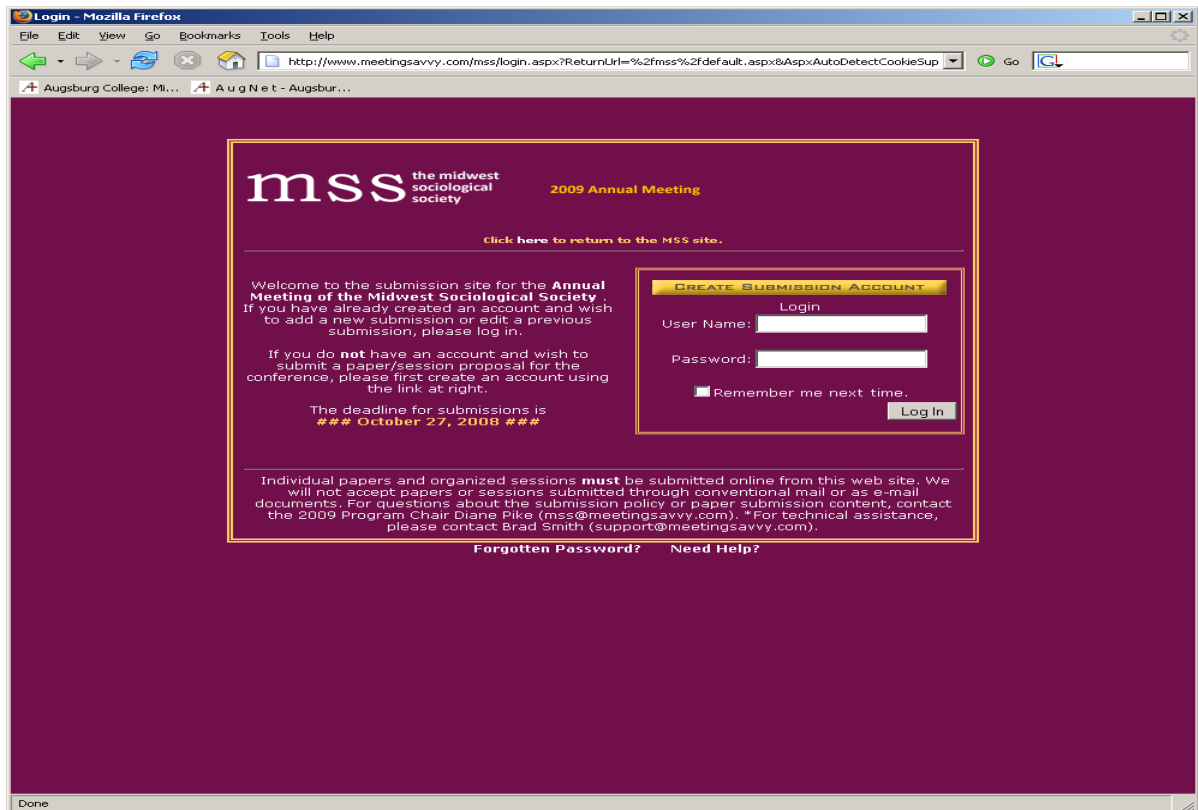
Login - Mozilla Firefox

File Edit View Go Bookmarks Tools Help

http://www.meetingsavvy.com/mss/login.aspx?ReturnUrl=%2fmss%2fdefault.aspx&AspxAutoDetectCookieSup

Go

Augsburg College: Mi... A u g N e t - Augsbur...

mss the midwest sociological society

2009 Annual Meeting

Click here to return to the MSS site.

Welcome to the submission site for the Annual Meeting of the Midwest Sociological Society . If you have already created an account and wish to add a new submission or edit a previous submission, please log in.

If you do not have an account and wish to submit a paper/session proposal for the conference, please first create an account using the link at right.

The deadline for submissions is
### October 27, 2008 ###

CREATE SUBMISSION ACCOUNT

Login

User Name:

Password:

Remember me next time.

Log In

Individual papers and organized sessions must be submitted online from this web site. We will not accept papers or sessions submitted through conventional mail or as e-mail documents. For questions about the submission policy or paper submission content, contact the 2009 Program Chair Diane Pike (mss@meetingsavvy.com). *For technical assistance, please contact Brad Smith (support@meetingsavvy.com).

Forgotten Password? Need Help?

Done